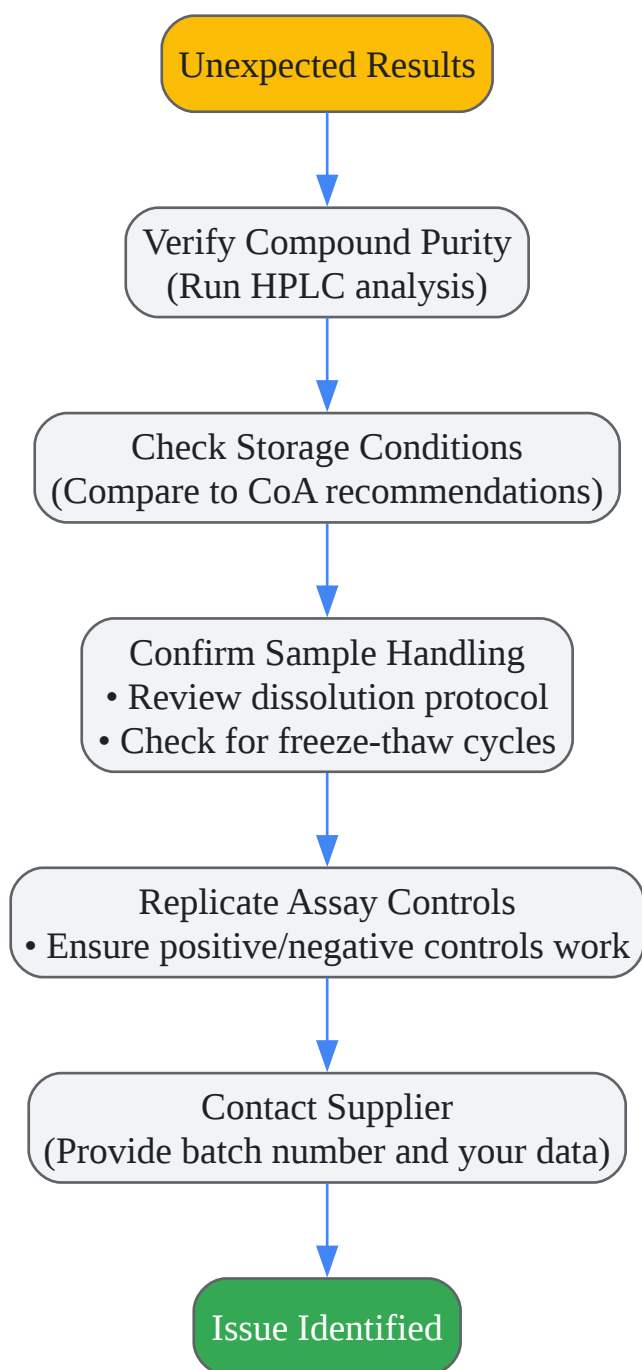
Unexpected Results

Verify Compound Purity
(Run HPLC analysis)

Check Storage Conditions
(Compare to CoA recommendations)

Confirm Sample Handling
• Review dissolution protocol
• Check for freeze-thaw cycles

Replicate Assay Controls
• Ensure positive/negative controls work

Contact Supplier
(Provide batch number and your data)

Issue Identified